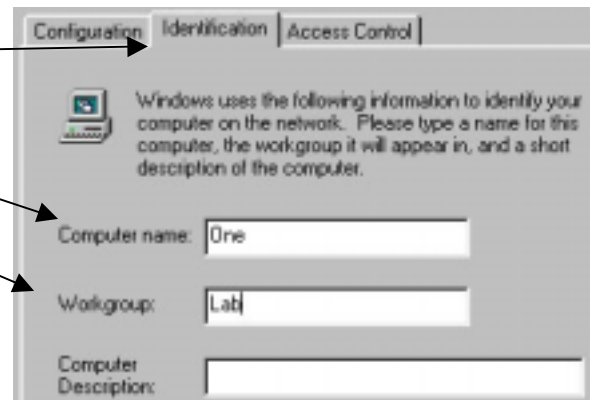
Configuration | Identification | Access Control

Windows uses the following information to identify your computer on the network. Please type a name for this computer, the workgroup it will appear in, and a short description of the computer.

Computer name: One

Workgroup: Lab

Computer Description: